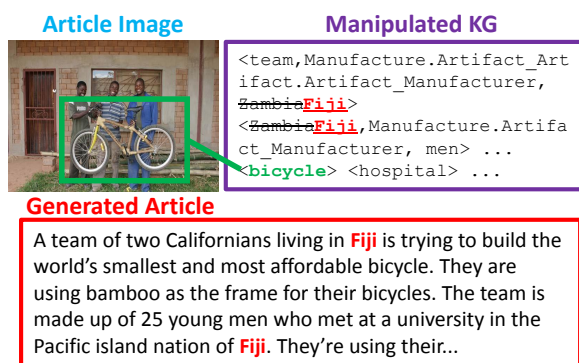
Article Image

Manipulated KG

<team,Manufacture.Artifact_Artifact.Artifact_Manufacturer, ZambiaFiji>
<ZambiaFiji,Manufacture.Artifact_Manufacturer, men> ...
<bicycle> <hospital> ...

Generated Article

A team of two Californians living in Fiji is trying to build the world's smallest and most affordable bicycle. They are using bamboo as the frame for their bicycles. The team is made up of 25 young men who met at a university in the Pacific island nation of Fiji. They're using their...